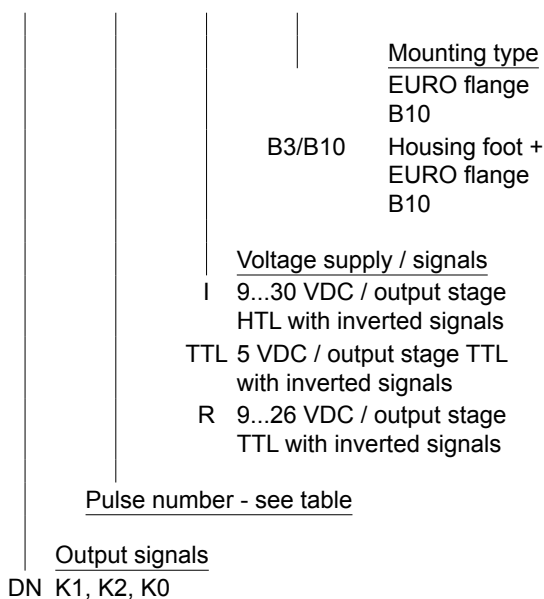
Mounting type
EURO flange B10

B3/B10 Housing foot + EURO flange B10

Voltage supply / signals

I 9...30 VDC / output stage HTL with inverted signals

TTL 5 VDC / output stage TTL with inverted signals

R 9...26 VDC / output stage TTL with inverted signals

Pulse number - see table

Output signals

DN K1, K2, K0